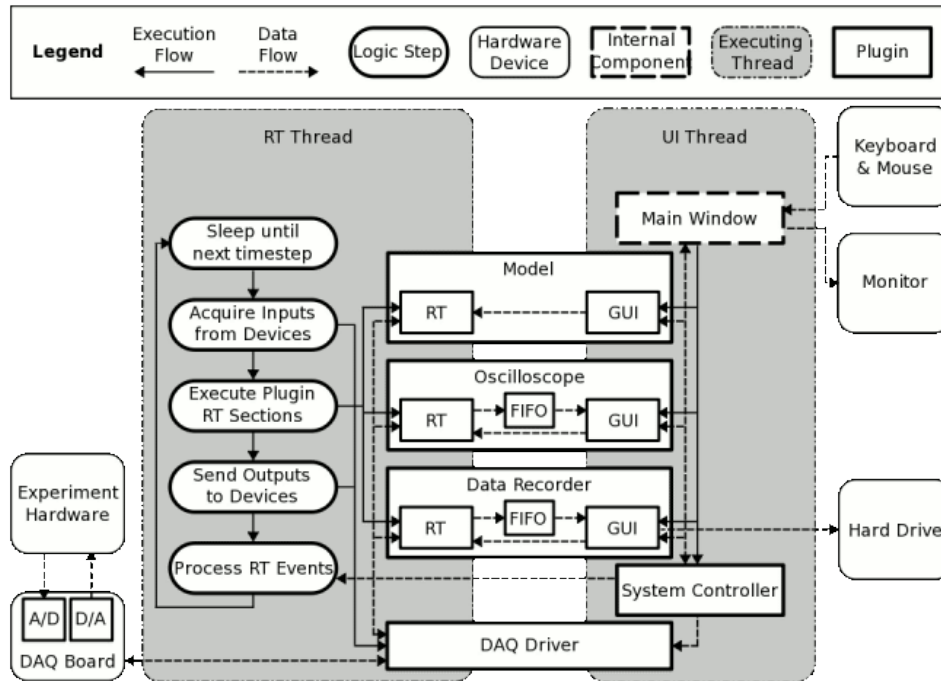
Legend
Execution Flow
Data Flow
Logic Step
Hardware Device
Internal Component
Executing Thread
Plugin

RT Thread
UI Thread
Keyboard & Mouse
Main Window
Monitor
Sleep until next timestep
Acquire Inputs from Devices
Execute Plugin RT Sections
Send Outputs to Devices
Process RT Events
Model
RT
GUI
Oscilloscope
RT
FIFO
GUI
Data Recorder
RT
FIFO
GUI
Experiment Hardware
Hard Drive
System Controller
A/D
D/A
DAQ Board
DAQ Driver